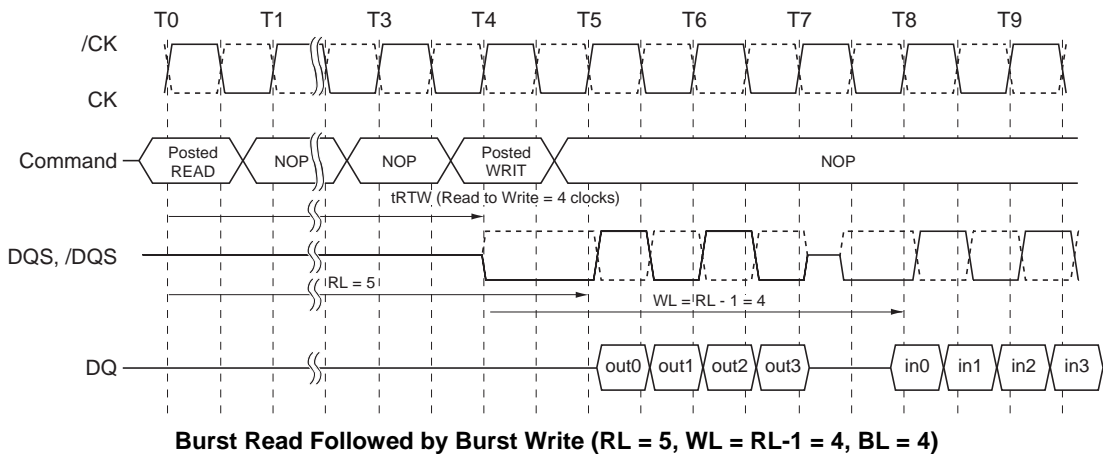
T0 T1 T3 T4 T5 T6 T7 T8 T9

/CK

CK

Command

Posted READ

NOP

NOP

Posted WRIT

NOP

tRTW (Read to Write = 4 clocks)

DQS, /DQS

RL = 5

WL = RL - 1 = 4

DQ

out0 out1 out2 out3

in0 in1 in2 in3

Burst Read Followed by Burst Write (RL = 5, WL = RL-1 = 4, BL = 4)